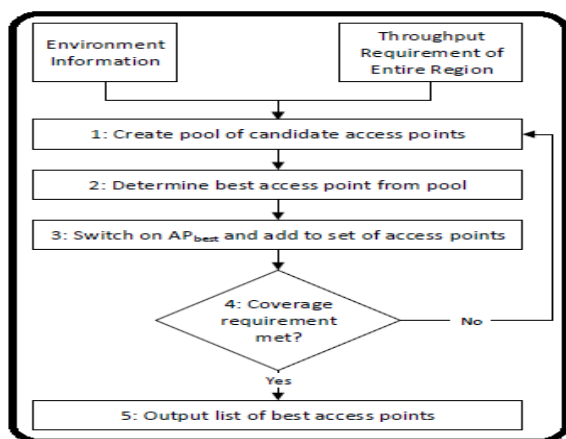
Environment Information

Throughput Requirement of Entire Region

1: Create pool of candidate access points

2: Determine best access point from pool

3: Switch on $AP_{best}$ and add to set of access points

4: Coverage requirement met?

No

Yes

5: Output list of best access points